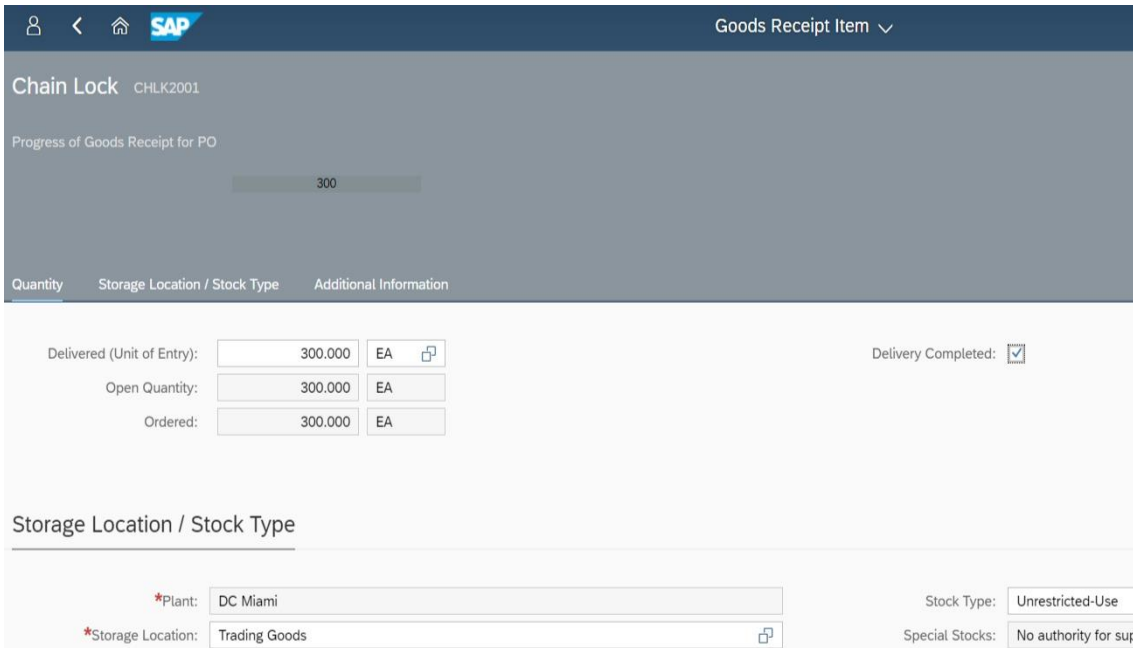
SAP

Goods Receipt Item

Chain Lock CHLK2001

Progress of Goods Receipt for PO

300

Quantity Storage Location / Stock Type Additional Information

Delivered (Unit of Entry): 300.000 EA

Open Quantity: 300.000 EA

Ordered: 300.000 EA

Delivery Completed: ☑

Storage Location / Stock Type

*Plant: DC Miami

*Storage Location: Trading Goods

Stock Type: Unrestricted-Use

Special Stocks: No authority for su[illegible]